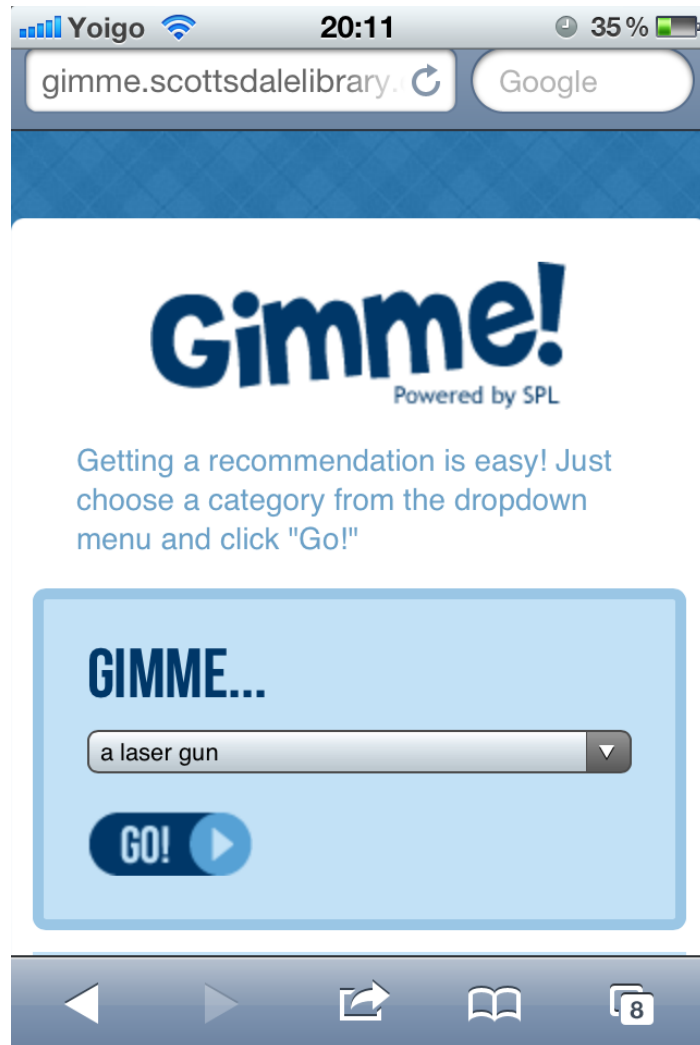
Yoigo 20:11 35 %

gimme.scottsdalelibrary.

Google

Gimme!
Powered by SPL

Getting a recommendation is easy! Just choose a category from the dropdown menu and click "Go!"

GIMME...

a laser gun

GO!

8